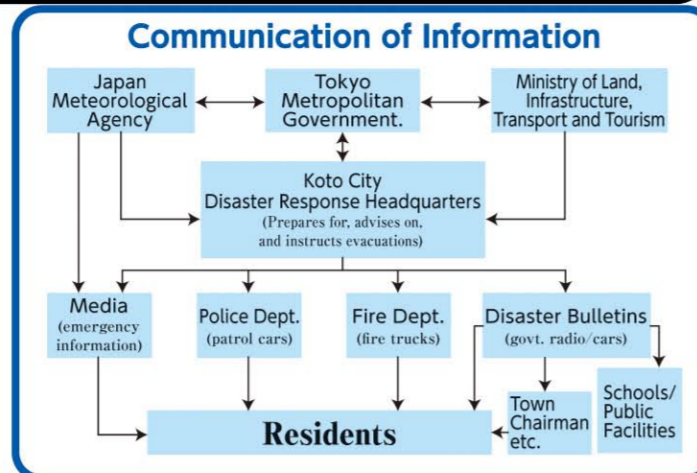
Communication of Information

Japan Meteorological Agency

Tokyo Metropolitan Government.

Ministry of Land, Infrastructure, Transport and Tourism

Koto City Disaster Response Headquarters
(Prepares for, advises on, and instructs evacuations)

Media
(emergency information)

Police Dept.
(patrol cars)

Fire Dept.
(fire trucks)

Disaster Bulletins
(govt. radio/cars)

Town Chairman etc.

Schools/ Public Facilities

Residents